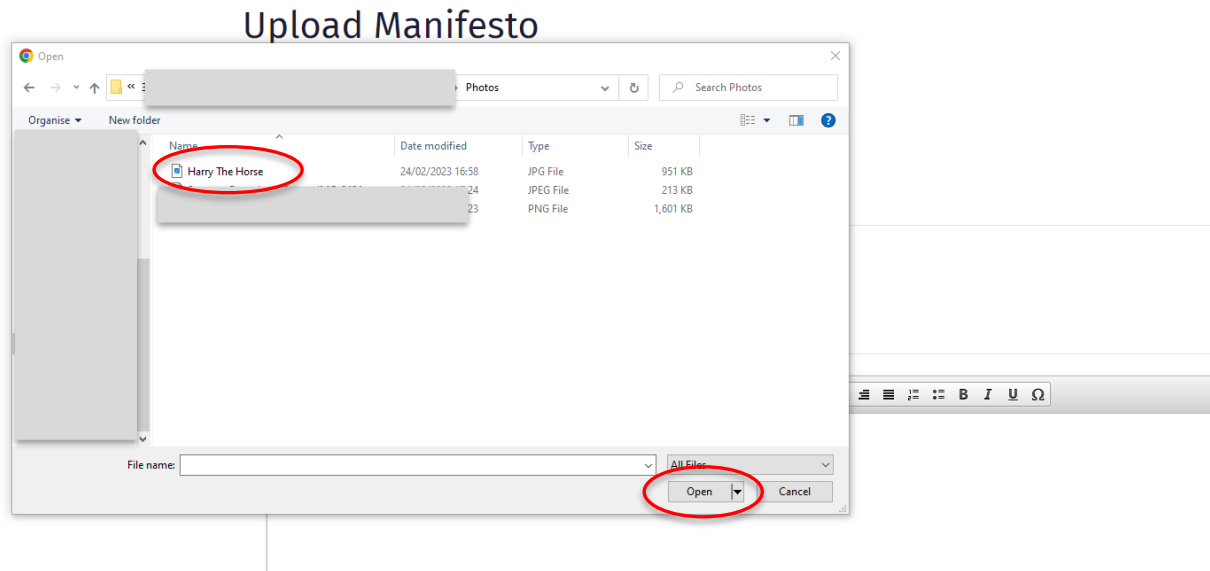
Upload Manifesto

Open

« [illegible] Photos

Search Photos

Organise ▾ New folder

| Name | Date modified | Type | Size |
|---|---|---|---|
| Harry The Horse | 24/02/2023 16:58 | JPG File | 951 KB |
| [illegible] | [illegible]24 | JPEG File | 213 KB |
| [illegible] | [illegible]23 | PNG File | 1,601 KB |

File name:

All Files

Open

Cancel

B I U Ω